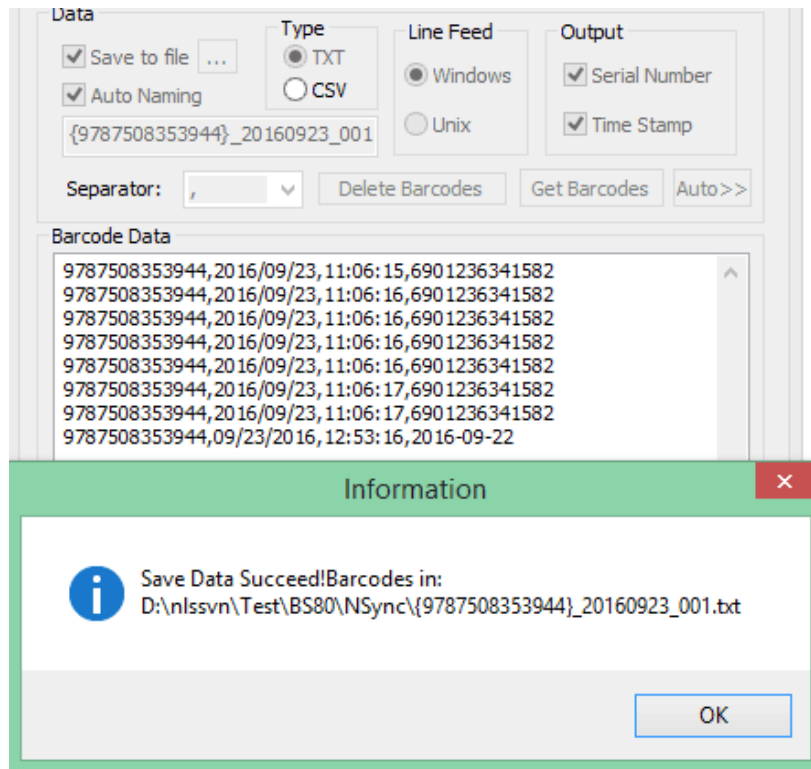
Data
Save to file ...
Auto Naming
{9787508353944}_20160923_001
Type
TXT
CSV
Line Feed
Windows
Unix
Output
Serial Number
Time Stamp
Separator: ,
Delete Barcodes
Get Barcodes
Auto>>
Barcode Data
9787508353944,2016/09/23,11:06:15,6901236341582
9787508353944,2016/09/23,11:06:16,6901236341582
9787508353944,2016/09/23,11:06:16,6901236341582
9787508353944,2016/09/23,11:06:16,6901236341582
9787508353944,2016/09/23,11:06:16,6901236341582
9787508353944,2016/09/23,11:06:17,6901236341582
9787508353944,2016/09/23,11:06:17,6901236341582
9787508353944,09/23/2016,12:53:16,2016-09-22

Information
×
Save Data Succeed!Barcodes in:
D:\nlssvn\Test\BS80\NSync\{9787508353944}_20160923_001.txt
OK